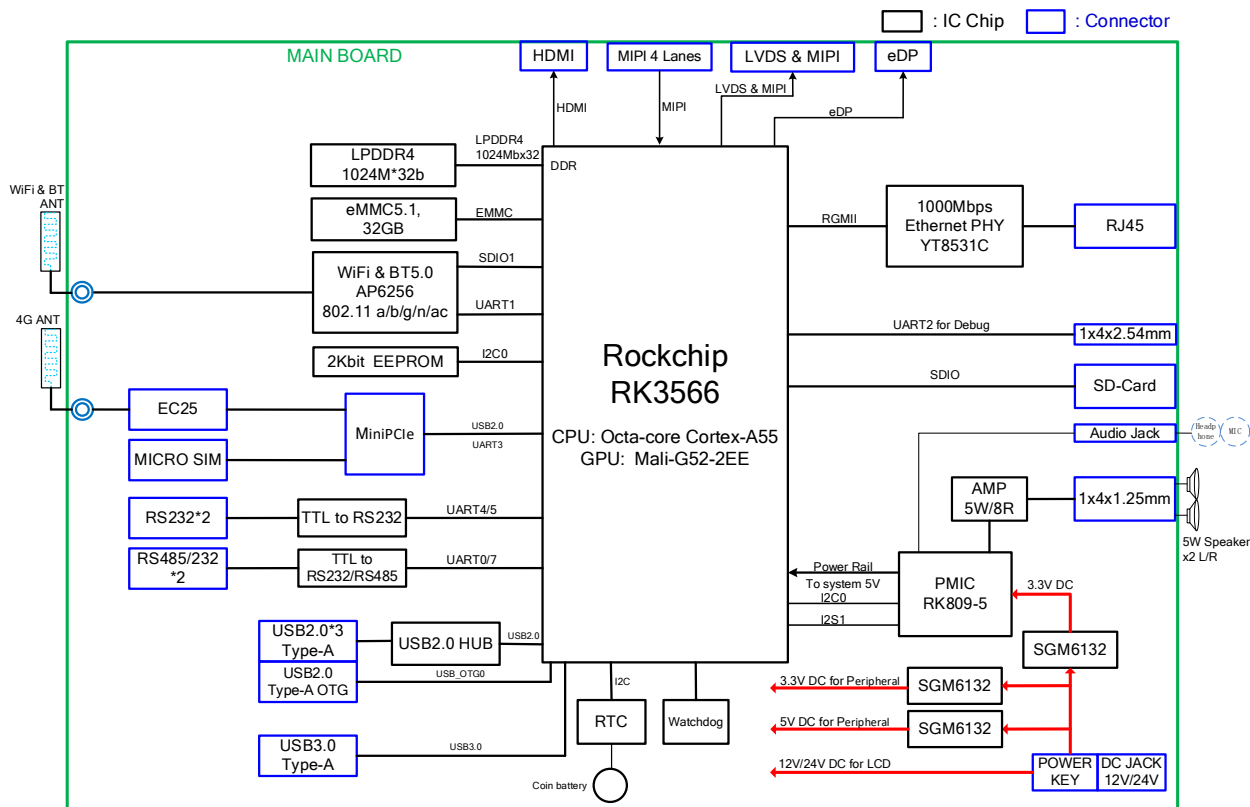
: IC Chip : Connector

MAIN BOARD

HDMI
MIPI 4 Lanes
LVDS & MIPI
eDP

HDMI
MIPI
LVDS & MIPI
eDP

LPDDR4 1024M*32b
LPDDR4 1024Mbx32
DDR

eMMC5.1, 32GB
EMMC

WiFi & BT ANT

WiFi & BT5.0 AP6256 802.11 a/b/g/n/ac
SDIO1
UART1

4G ANT

2Kbit EEPROM
I2C0

EC25
MiniPCIe
USB2.0
UART3
MICRO SIM

RS232*2
TTL to RS232
UART4/5

RS485/232 *2
TTL to RS232/RS485
UART0/7

USB2.0*3 Type-A
USB2.0 HUB
USB2.0
USB2.0 Type-A OTG
USB_OTG0

USB3.0 Type-A
USB3.0

Rockchip RK3566
CPU: Octa-core Cortex-A55
GPU: Mali-G52-2EE

RGMII
1000Mbps Ethernet PHY YT8531C
RJ45

UART2 for Debug
1x4x2.54mm

SDIO
SD-Card

Audio Jack
Headphone
MIC

AMP 5W/8R
1x4x1.25mm
5W Speaker x2 L/R

Power Rail To system 5V
I2C0
I2S1
PMIC RK809-5
3.3V DC
SGM6132

I2C
RTC
Watchdog
Coin battery

3.3V DC for Peripheral
SGM6132
5V DC for Peripheral
SGM6132
12V/24V DC for LCD
POWER KEY
DC JACK 12V/24V